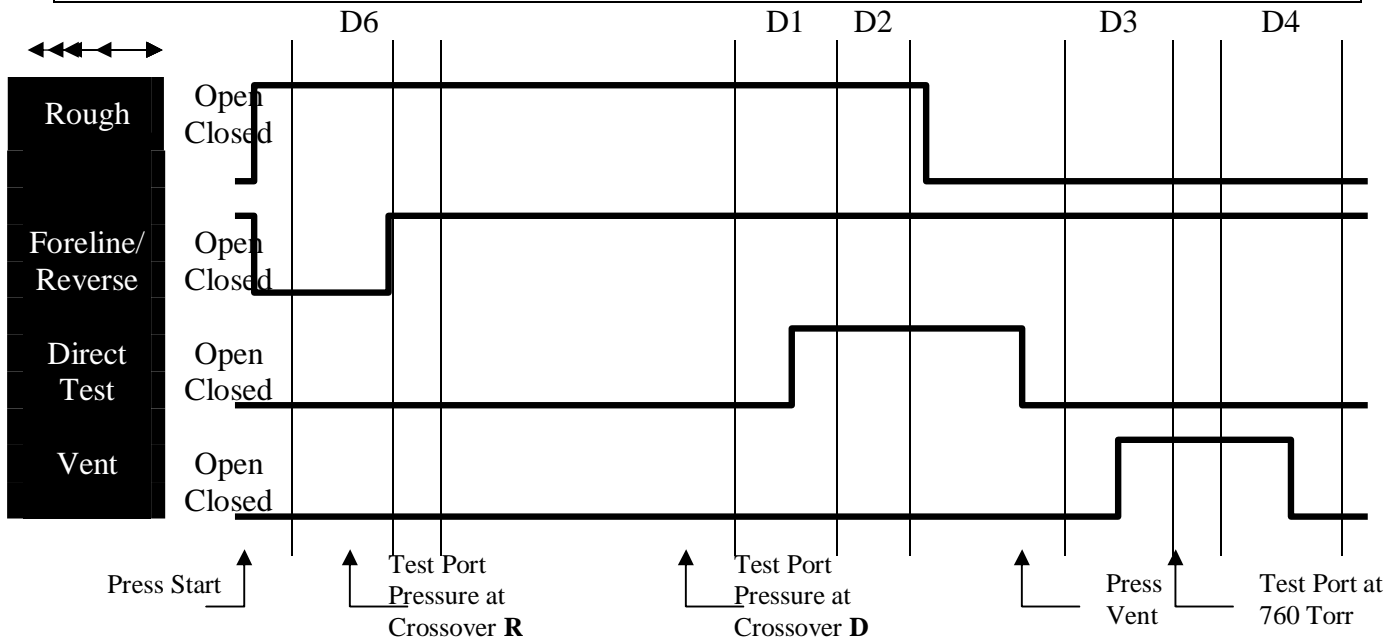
D6 D1 D2 D3 D4

Rough
Open
Closed

Foreline/
Reverse
Open
Closed

Direct
Test
Open
Closed

Vent
Open
Closed

Press Start

Test Port
Pressure at
Crossover **R**

Test Port
Pressure at
Crossover **D**

Press
Vent

Test Port at
760 Torr